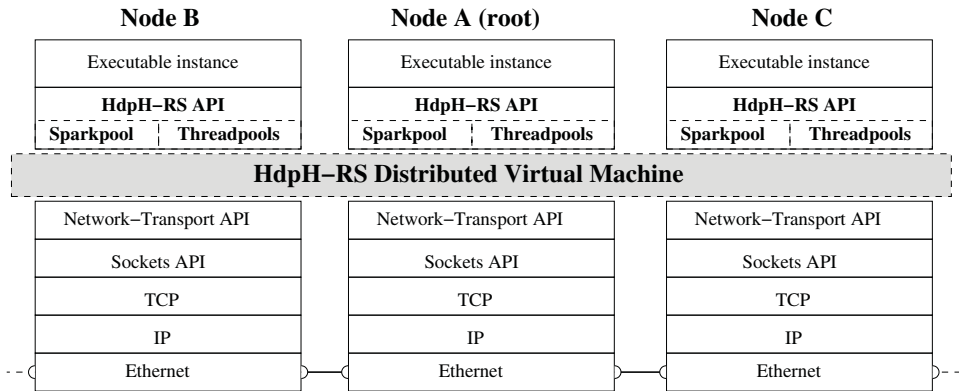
Node B

Executable instance

HdpH−RS API

Sparkpool

Threadpools

Node A (root)

Executable instance

HdpH−RS API

Sparkpool

Threadpools

Node C

Executable instance

HdpH−RS API

Sparkpool

Threadpools

HdpH−RS Distributed Virtual Machine

Network−Transport API

Sockets API

TCP

IP

Ethernet

Network−Transport API

Sockets API

TCP

IP

Ethernet

Network−Transport API

Sockets API

TCP

IP

Ethernet